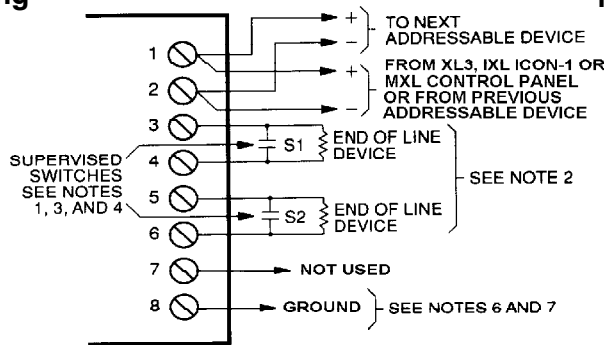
g

1
2
3
4
5
6
7
8

+
–
TO NEXT ADDRESSABLE DEVICE

+
–
FROM XL3, IXL ICON-1 OR MXL CONTROL PANEL OR FROM PREVIOUS ADDRESSABLE DEVICE

S1
END OF LINE DEVICE

SUPERVISED SWITCHES SEE NOTES 1, 3, AND 4

SEE NOTE 2

S2
END OF LINE DEVICE

NOT USED

GROUND
SEE NOTES 6 AND 7